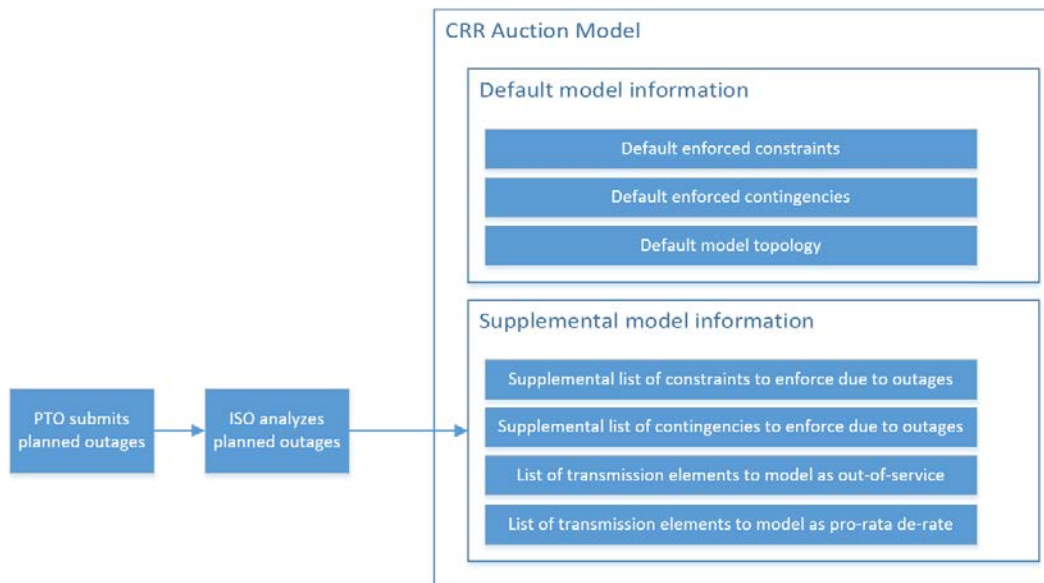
PTO submits planned outages

ISO analyzes planned outages

CRR Auction Model

Default model information

Default enforced constraints

Default enforced contingencies

Default model topology

Supplemental model information

Supplemental list of constraints to enforce due to outages

Supplemental list of contingencies to enforce due to outages

List of transmission elements to model as out-of-service

List of transmission elements to model as pro-rata de-rate